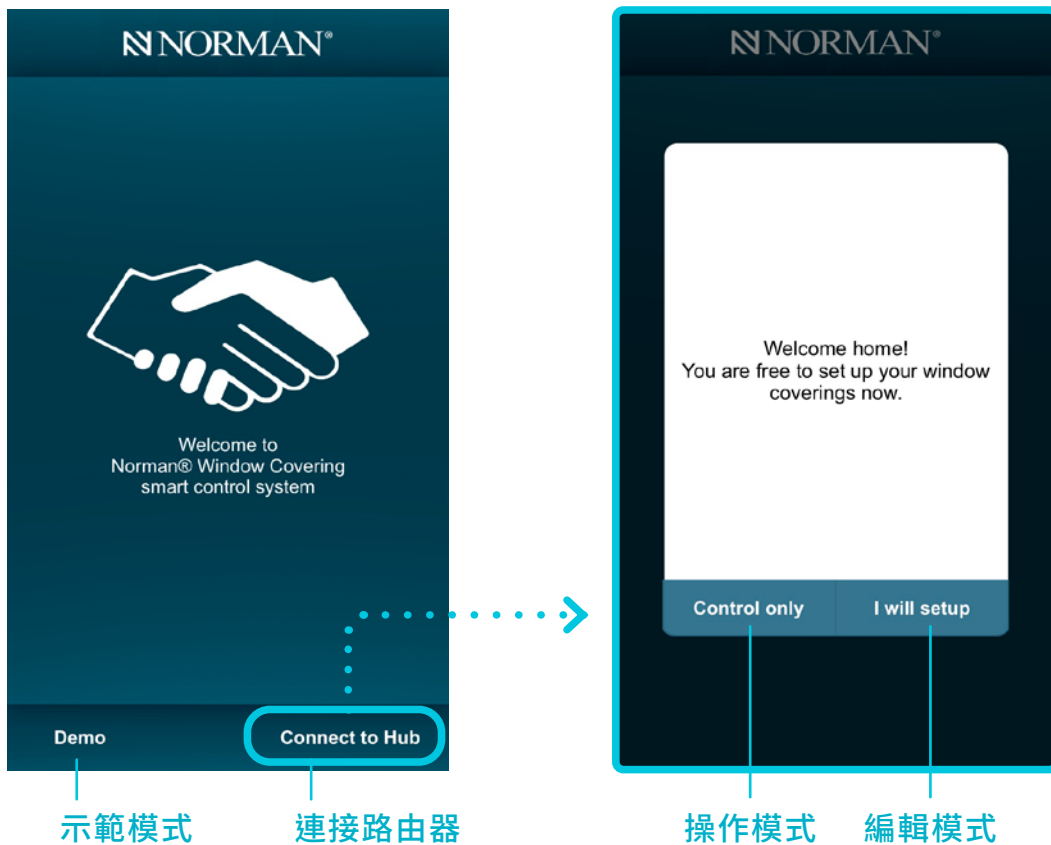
NORMAN®

Welcome to
Norman® Window Covering
smart control system

Demo

Connect to Hub

示範模式

連接路由器

NORMAN®

Welcome home!
You are free to set up your window coverings now.

Control only

I will setup

操作模式

編輯模式